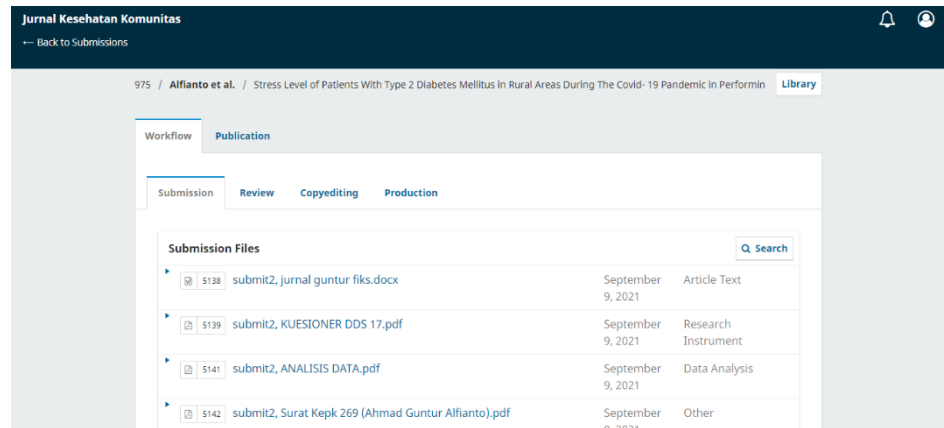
Jurnal Kesehatan Komunitas
← Back to Submissions

975 / Alfianto et al. / Stress Level of Patients With Type 2 Diabetes Mellitus in Rural Areas During The Covid- 19 Pandemic in Performin Library

Workflow Publication

Submission Review Copyediting Production

Submission Files

Search

| | | | |
|---|---|---|---|
| 5138 | submit2, jurnal guntur fiks.docx | September 9, 2021 | Article Text |
| 5139 | submit2, KUESIONER DDS 17.pdf | September 9, 2021 | Research Instrument |
| 5141 | submit2, ANALISIS DATA.pdf | September 9, 2021 | Data Analysis |
| 5142 | submit2, Surat Kepk 269 (Ahmad Guntur Alfianto).pdf | September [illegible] | Other |